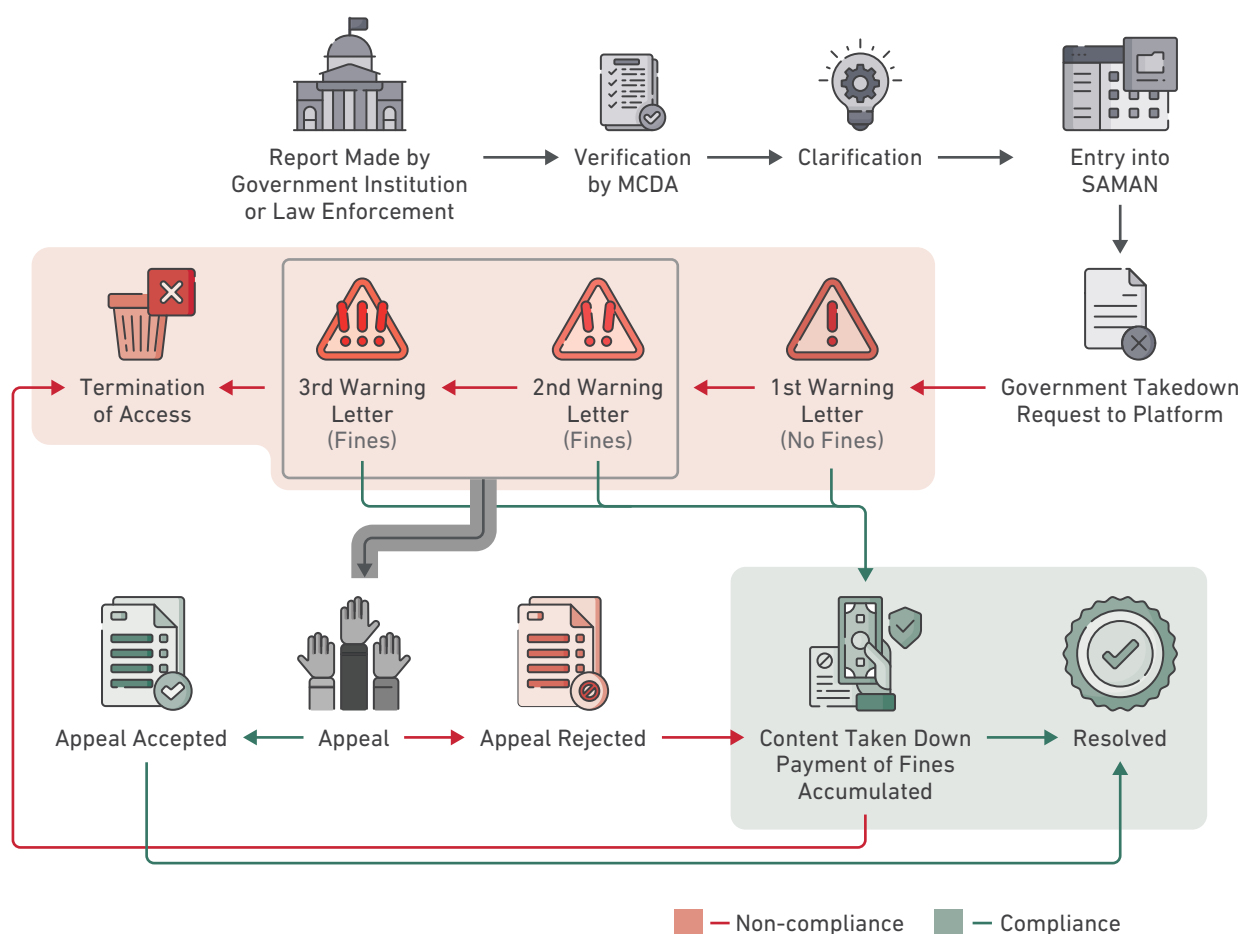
Report Made by Government Institution or Law Enforcement

Verification by MCDA

Clarification

Entry into SAMAN

Government Takedown Request to Platform

1st Warning Letter (No Fines)

2nd Warning Letter (Fines)

3rd Warning Letter (Fines)

Termination of Access

Appeal Accepted

Appeal

Appeal Rejected

Content Taken Down Payment of Fines Accumulated

Resolved

Non-compliance

Compliance